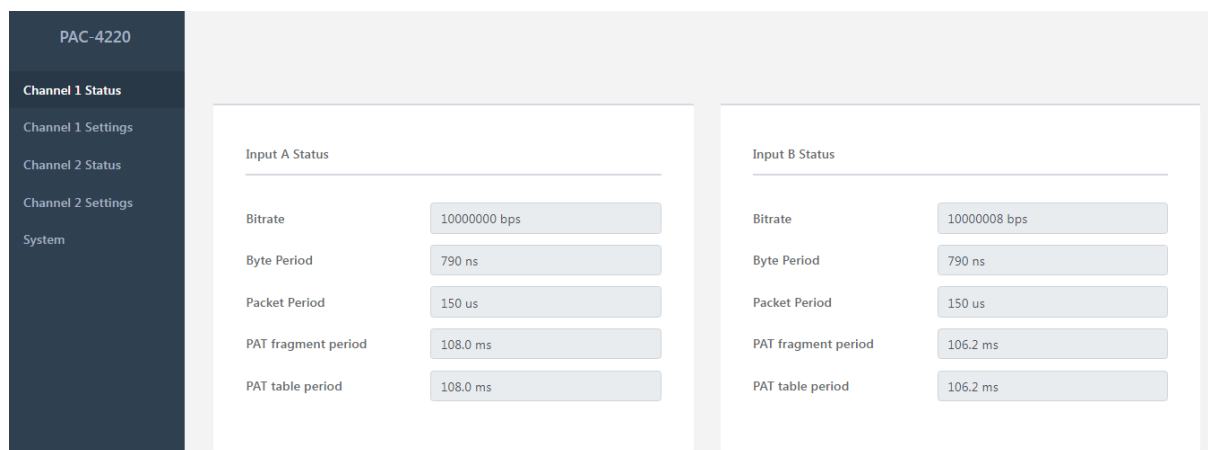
PAC-4220

Channel 1 Status
Channel 1 Settings
Channel 2 Status
Channel 2 Settings
System

Input A Status

| | |
|---|---|
| Bitrate | 10000000 bps |
| Byte Period | 790 ns |
| Packet Period | 150 us |
| PAT fragment period | 108.0 ms |
| PAT table period | 108.0 ms |

Input B Status

| | |
|---|---|
| Bitrate | 10000008 bps |
| Byte Period | 790 ns |
| Packet Period | 150 us |
| PAT fragment period | 106.2 ms |
| PAT table period | 106.2 ms |